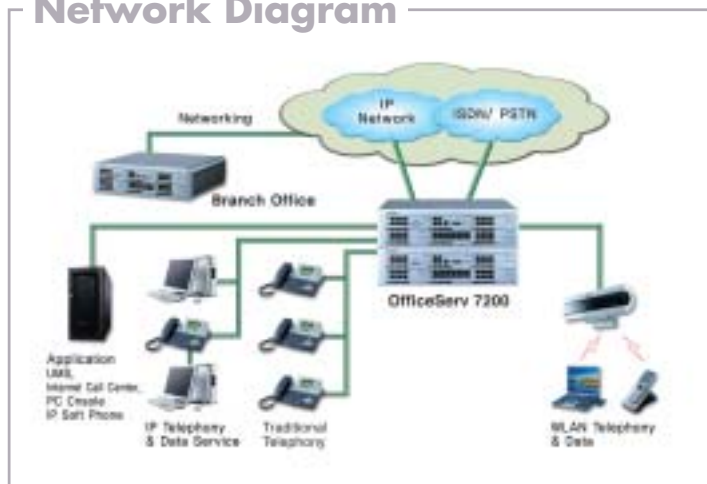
Network Diagram

Networking

IP Network

ISDN/ PSTN

Branch Office

OfficeServ 7200

Application
UMS
Internet Call Center,
PC Onsole
IP Soft Phone

IP Telephony & Data Service

Traditional Telephony

WLAN Telephony & Data